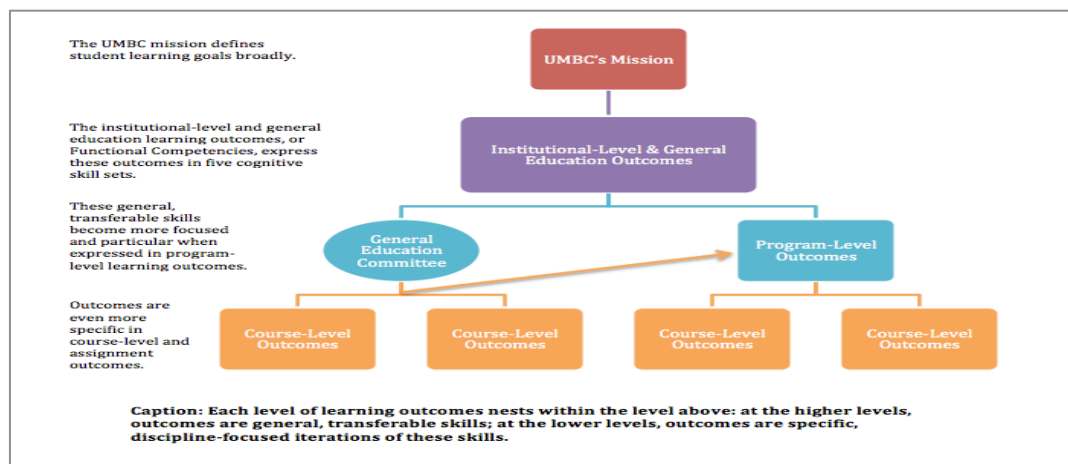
The UMBC mission defines student learning goals broadly.

UMBC's Mission

The institutional-level and general education learning outcomes, or Functional Competencies, express these outcomes in five cognitive skill sets.

Institutional-Level & General Education Outcomes

These general, transferable skills become more focused and particular when expressed in program-level learning outcomes.

General Education Committee

Program-Level Outcomes

Outcomes are even more specific in course-level and assignment outcomes.

Course-Level Outcomes

Course-Level Outcomes

Course-Level Outcomes

Course-Level Outcomes

Caption: Each level of learning outcomes nests within the level above: at the higher levels, outcomes are general, transferable skills; at the lower levels, outcomes are specific, discipline-focused iterations of these skills.